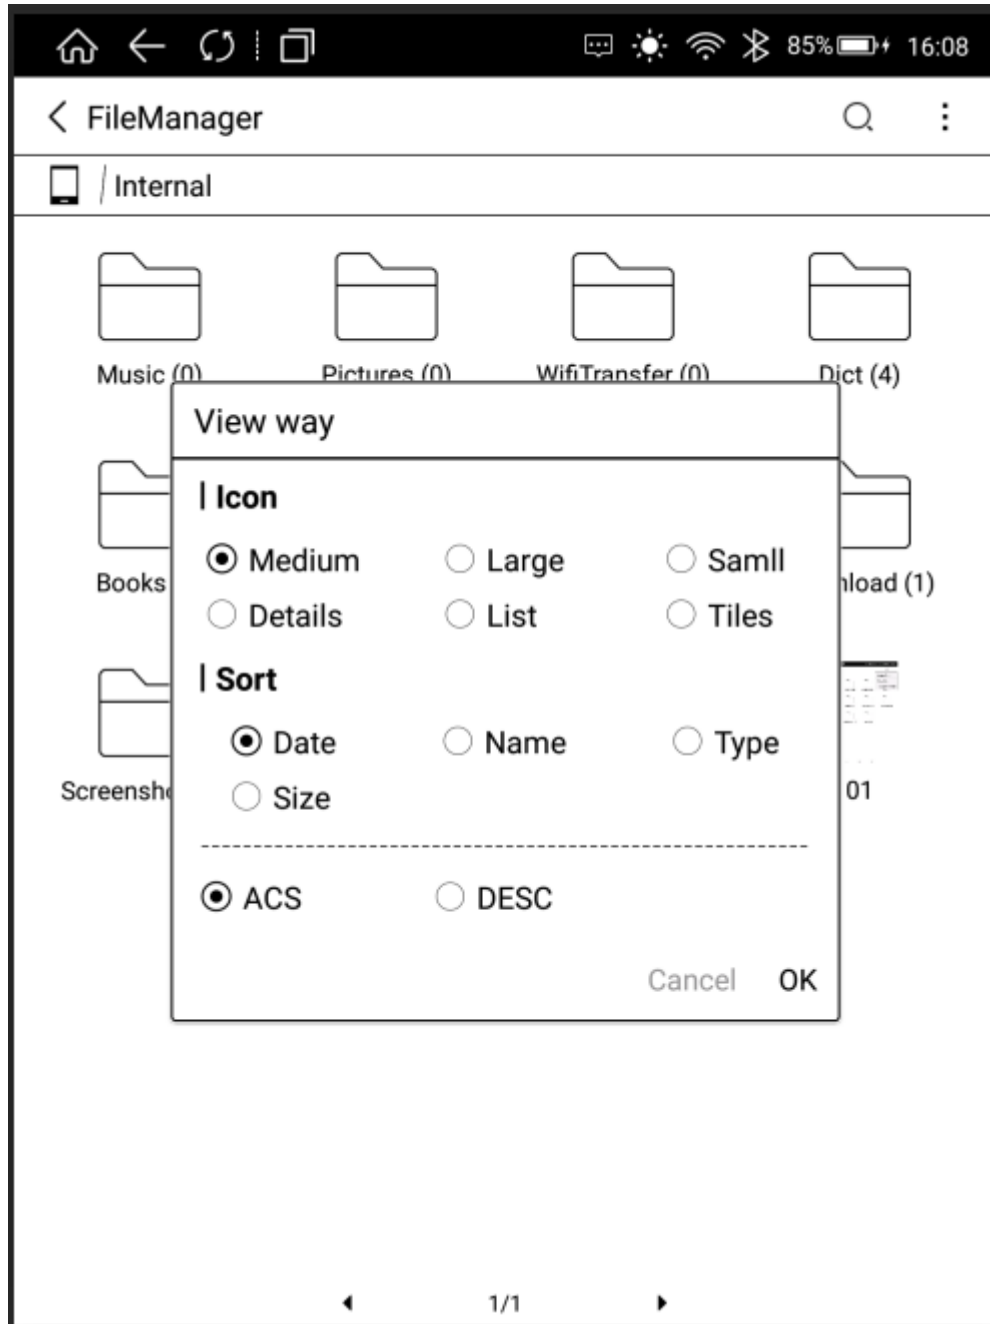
85% 16:08

FileManager

Internal

Music (0)
Pictures (0)
WifiTransfer (0)
Dict (4)

Books
nload (1)

Screensh
01

View way

| Icon

Medium
Large
Samll
Details
List
Tiles

| Sort

Date
Name
Type
Size

ACS
DESC

Cancel
OK

1/1